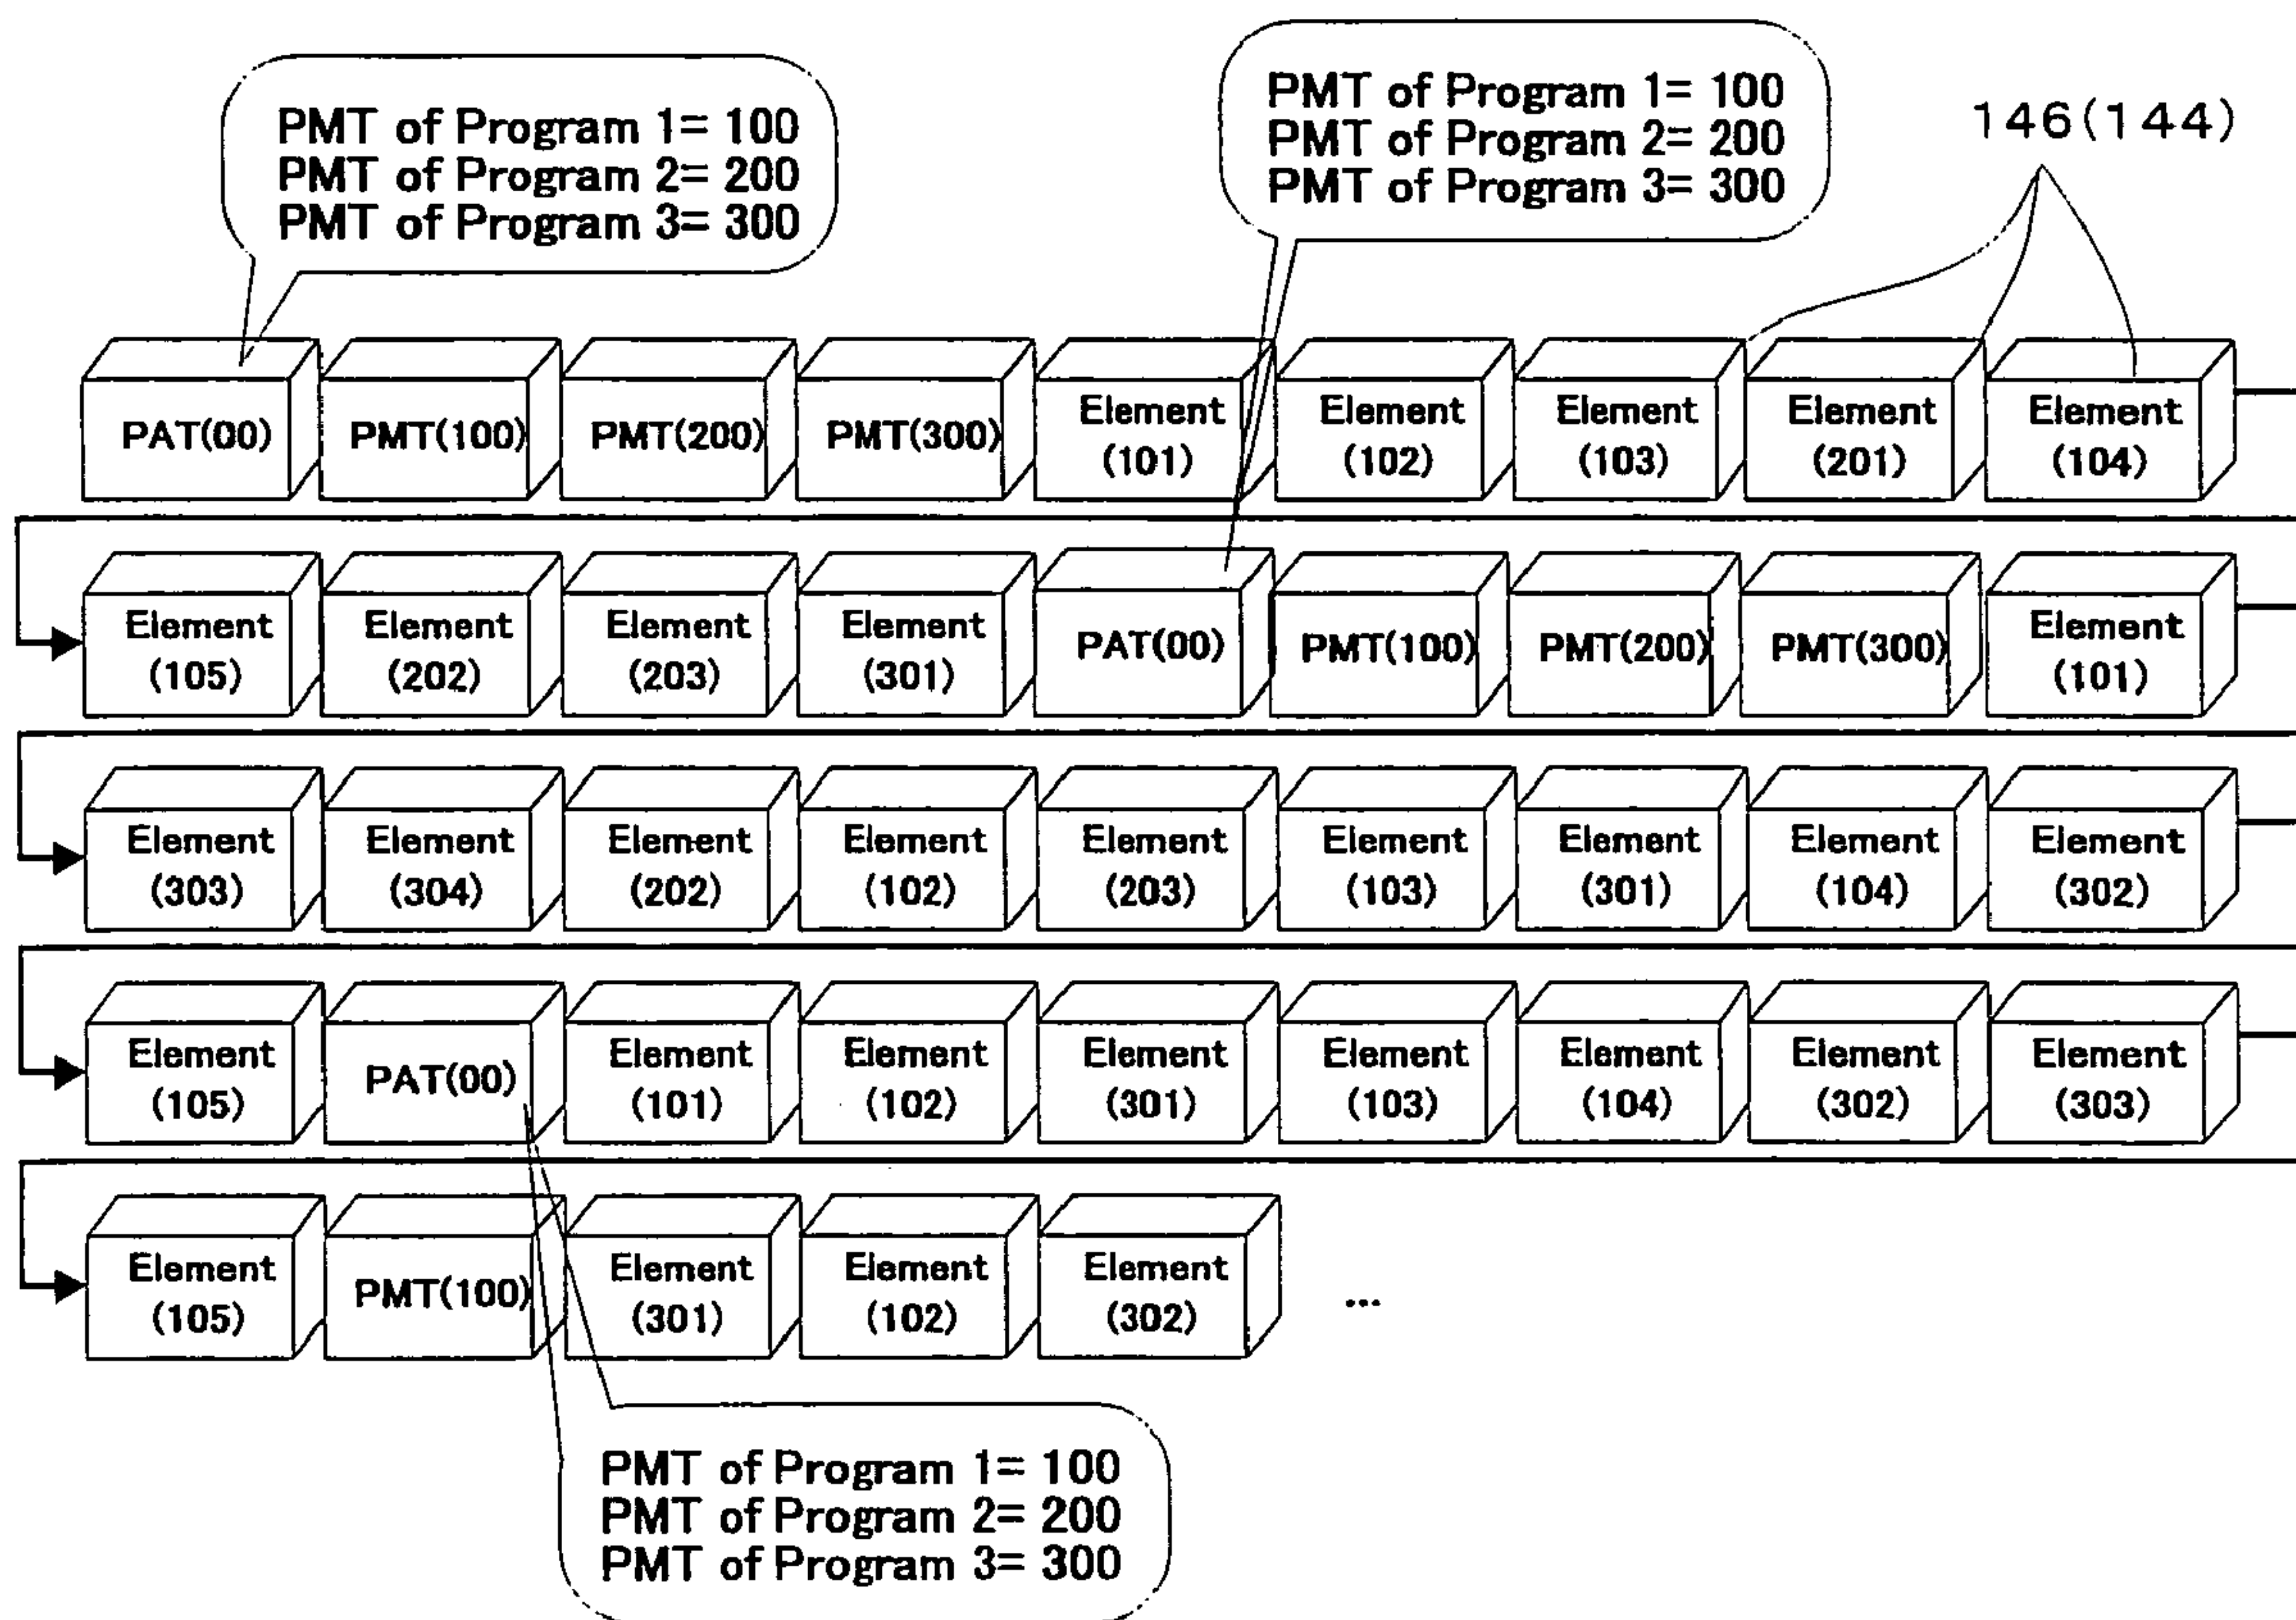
PMT of Program 1= 100
PMT of Program 2= 200
PMT of Program 3= 300

PMT of Program 1= 100
PMT of Program 2= 200
PMT of Program 3= 300

146(144)

PAT(00) PMT(100) PMT(200) PMT(300) Element (101) Element (102) Element (103) Element (201) Element (104)

Element (105) Element (202) Element (203) Element (301) PAT(00) PMT(100) PMT(200) PMT(300) Element (101)

Element (303) Element (304) Element (202) Element (102) Element (203) Element (103) Element (301) Element (104) Element (302)

Element (105) PAT(00) Element (101) Element (102) Element (301) Element (103) Element (104) Element (302) Element (303)

Element (105) PMT(100) Element (301) Element (102) Element (302) ...

PMT of Program 1= 100
PMT of Program 2= 200
PMT of Program 3= 300